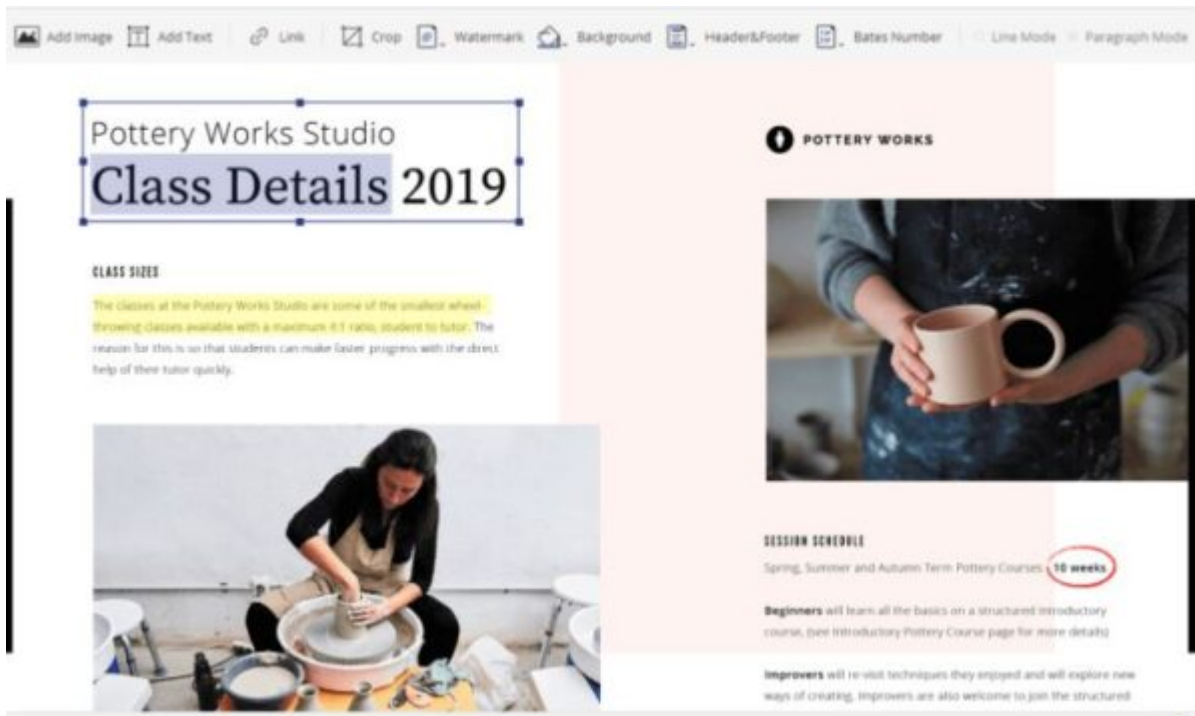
Add Image Add Text Link Crop Watermark Background Header&Footer Bates Number Line Mode Paragraph Mode

Pottery Works Studio
Class Details 2019

CLASS SIZES

The classes at the Pottery Works Studio are some of the smallest wheel-throwing classes available with a maximum 4:1 ratio, student to tutor. The reason for this is so that students can make faster progress with the direct help of their tutor quickly.

POTTERY WORKS

SESSION SCHEDULE

Spring, Summer and Autumn Term Pottery Courses 10 weeks

Beginners will learn all the basics on a structured introductory course. (see Introductory Pottery Course page for more details)

Improvers will re-visit techniques they enjoyed and will explore new ways of creating. Improvers are also welcome to join the structured